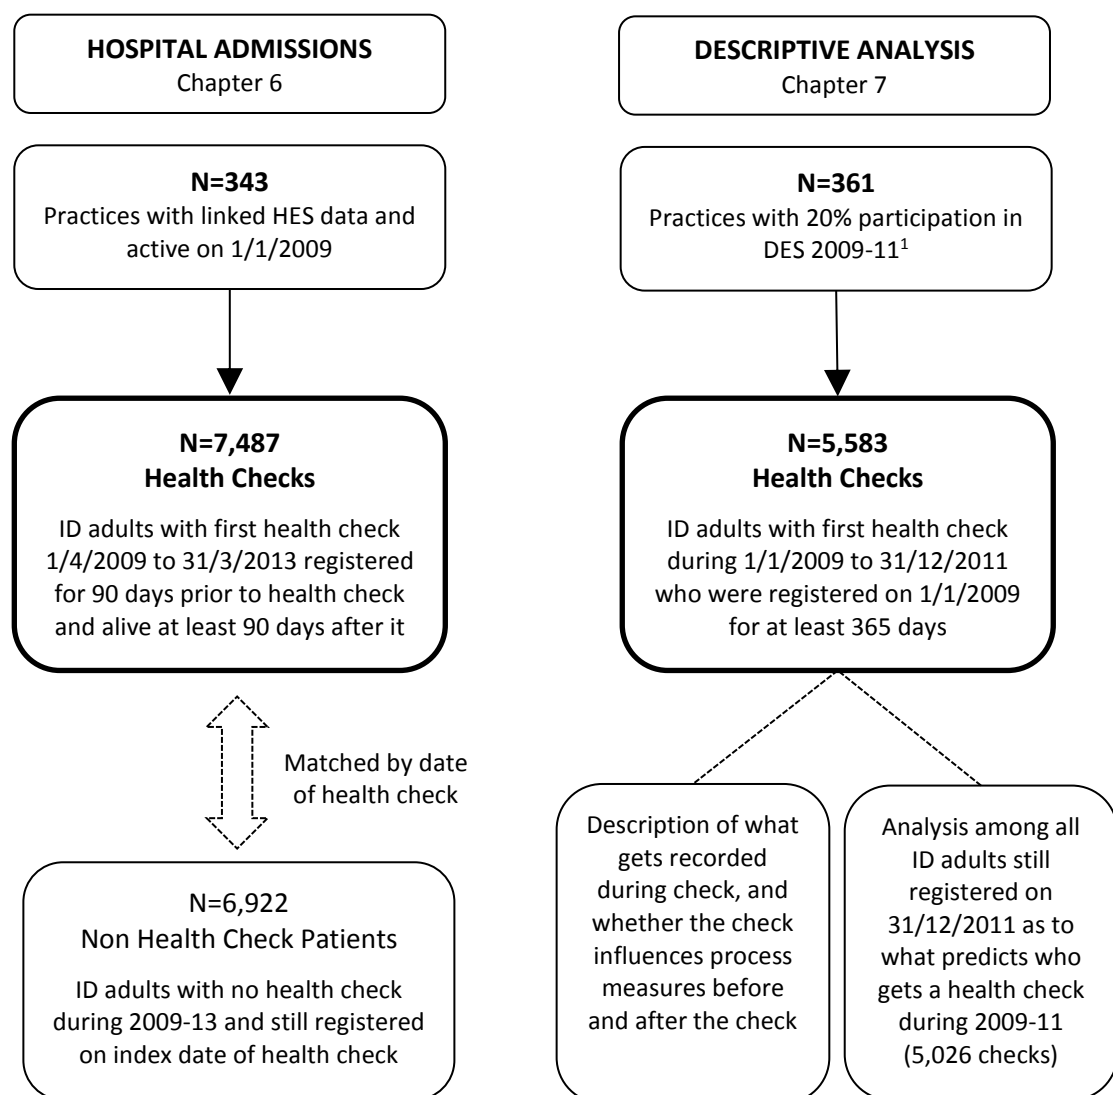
HOSPITAL ADMISSIONS
Chapter 6

N=343
Practices with linked HES data and active on 1/1/2009

N=7,487
Health Checks

ID adults with first health check 1/4/2009 to 31/3/2013 registered for 90 days prior to health check and alive at least 90 days after it

Matched by date of health check

N=6,922
Non Health Check Patients

ID adults with no health check during 2009-13 and still registered on index date of health check

DESCRIPTIVE ANALYSIS
Chapter 7

N=361
Practices with 20% participation in DES 2009-11$^1$

N=5,583
Health Checks

ID adults with first health check during 1/1/2009 to 31/12/2011 who were registered on 1/1/2009 for at least 365 days

Description of what gets recorded during check, and whether the check influences process measures before and after the check

Analysis among all ID adults still registered on 31/12/2011 as to what predicts who gets a health check during 2009-11 (5,026 checks)